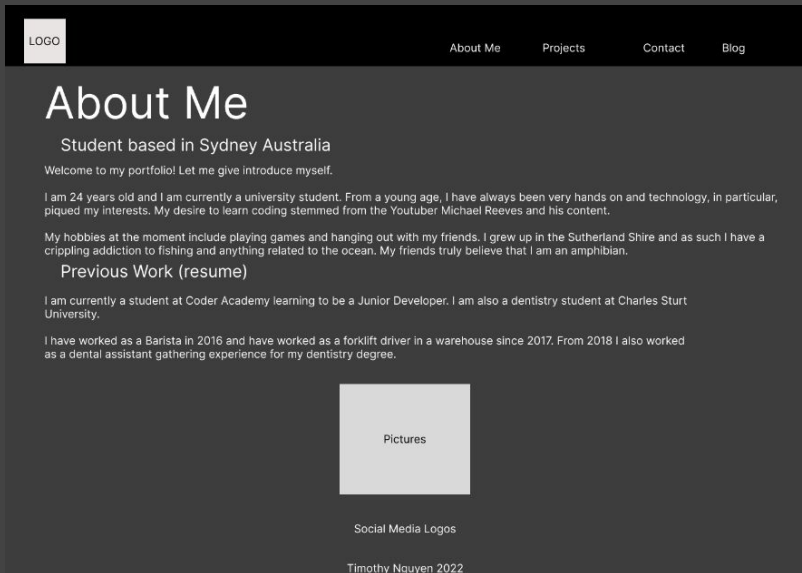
LOGO

About Me Projects Contact Blog

About Me

Student based in Sydney Australia

Welcome to my portfolio! Let me give introduce myself.

I am 24 years old and I am currently a university student. From a young age, I have always been very hands on and technology, in particular, piqued my interests. My desire to learn coding stemmed from the Youtuber Michael Reeves and his content.

My hobbies at the moment include playing games and hanging out with my friends. I grew up in the Sutherland Shire and as such I have a crippling addiction to fishing and anything related to the ocean. My friends truly believe that I am an amphibian.

Previous Work (resume)

I am currently a student at Coder Academy learning to be a Junior Developer. I am also a dentistry student at Charles Sturt University.

I have worked as a Barista in 2016 and have worked as a forklift driver in a warehouse since 2017. From 2018 I also worked as a dental assistant gathering experience for my dentistry degree.

Pictures

Social Media Logos

Timothy Nguyen 2022